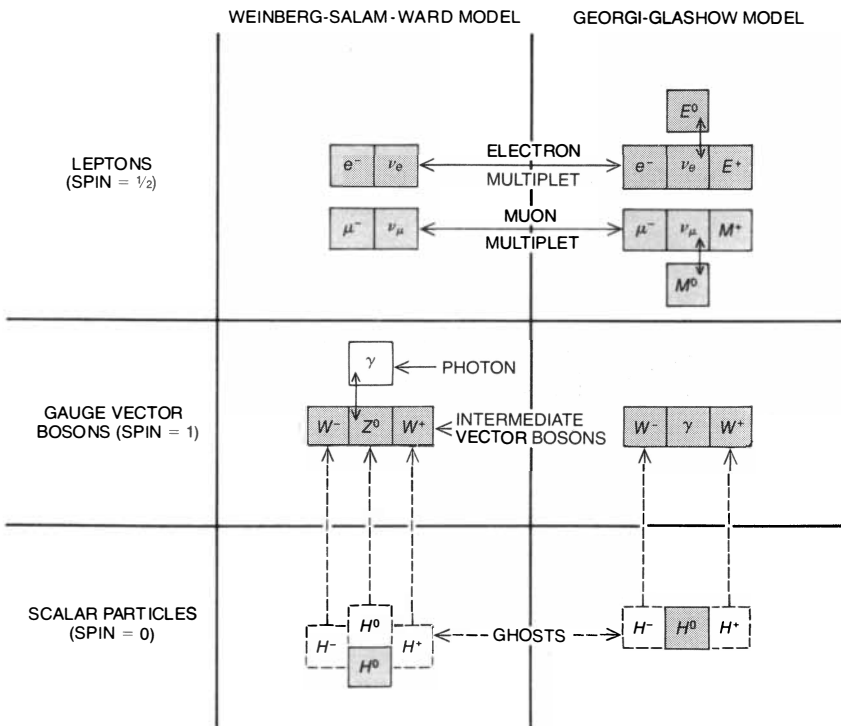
WEINBERG-SALAM-WARD MODEL

GEORGI-GLASHOW MODEL

LEPTONS (SPIN = ½)

$e^-$ $\nu_e$

ELECTRON MULTIPLET

$E^0$

$e^-$ $\nu_e$ $E^+$

$\mu^-$ $\nu_\mu$

MUON MULTIPLET

$\mu^-$ $\nu_\mu$ $M^+$

$M^0$

GAUGE VECTOR BOSONS (SPIN = 1)

$\gamma$ PHOTON

$W^-$ $Z^0$ $W^+$ INTERMEDIATE VECTOR BOSONS

$W^-$ $\gamma$ $W^+$

SCALAR PARTICLES (SPIN = 0)

$H^-$ $H^0$ $H^+$

$H^0$

GHOSTS

$H^-$ $H^0$ $H^+$